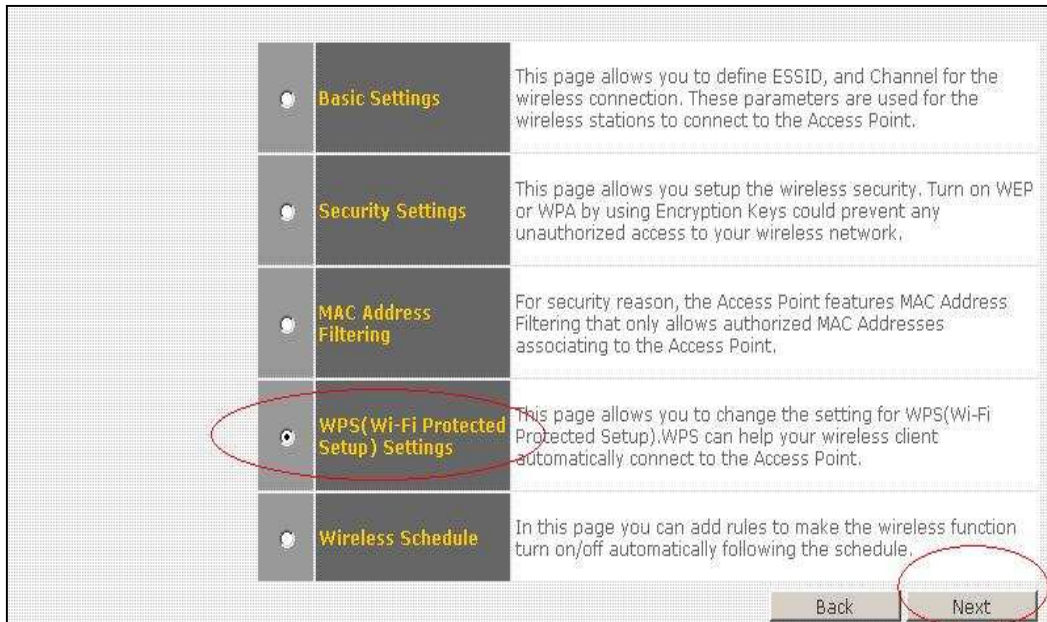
| | | |
|---|---|---|
| ○ | Basic Settings | This page allows you to define ESSID, and Channel for the wireless connection. These parameters are used for the wireless stations to connect to the Access Point. |
| ○ | Security Settings | This page allows you setup the wireless security. Turn on WEP or WPA by using Encryption Keys could prevent any unauthorized access to your wireless network. |
| ○ | MAC Address Filtering | For security reason, the Access Point features MAC Address Filtering that only allows authorized MAC Addresses associating to the Access Point. |
| ● | WPS(Wi-Fi Protected Setup) Settings | This page allows you to change the setting for WPS(Wi-Fi Protected Setup).WPS can help your wireless client automatically connect to the Access Point. |
| ○ | Wireless Schedule | In this page you can add rules to make the wireless function turn on/off automatically following the schedule. |

Back Next